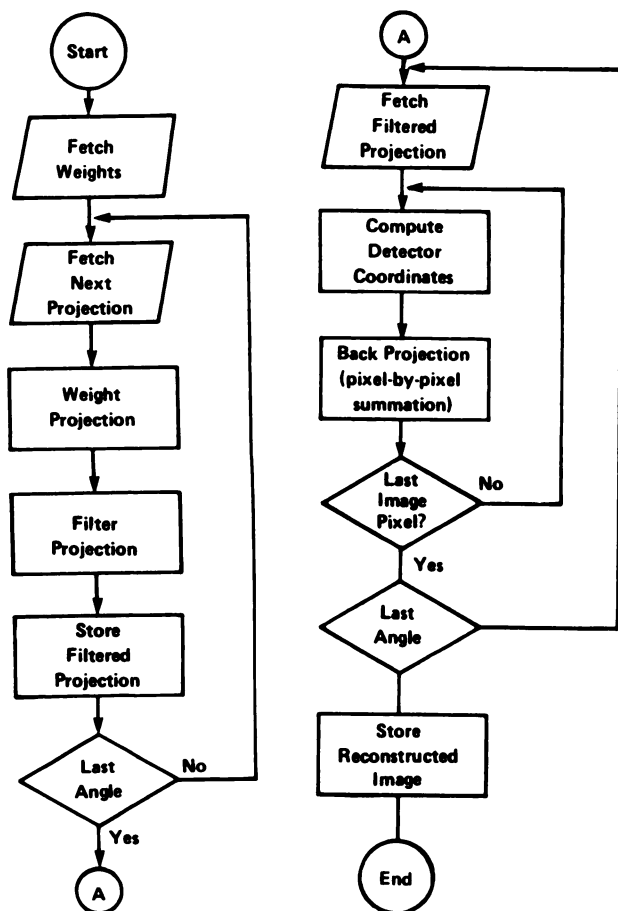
Start

Fetch Weights

Fetch Next Projection

Weight Projection

Filter Projection

Store Filtered Projection

Last Angle

No

Yes

A

A

Fetch Filtered Projection

Compute Detector Coordinates

Back Projection (pixel-by-pixel summation)

Last Image Pixel?

No

Yes

Last Angle

Store Reconstructed Image

End